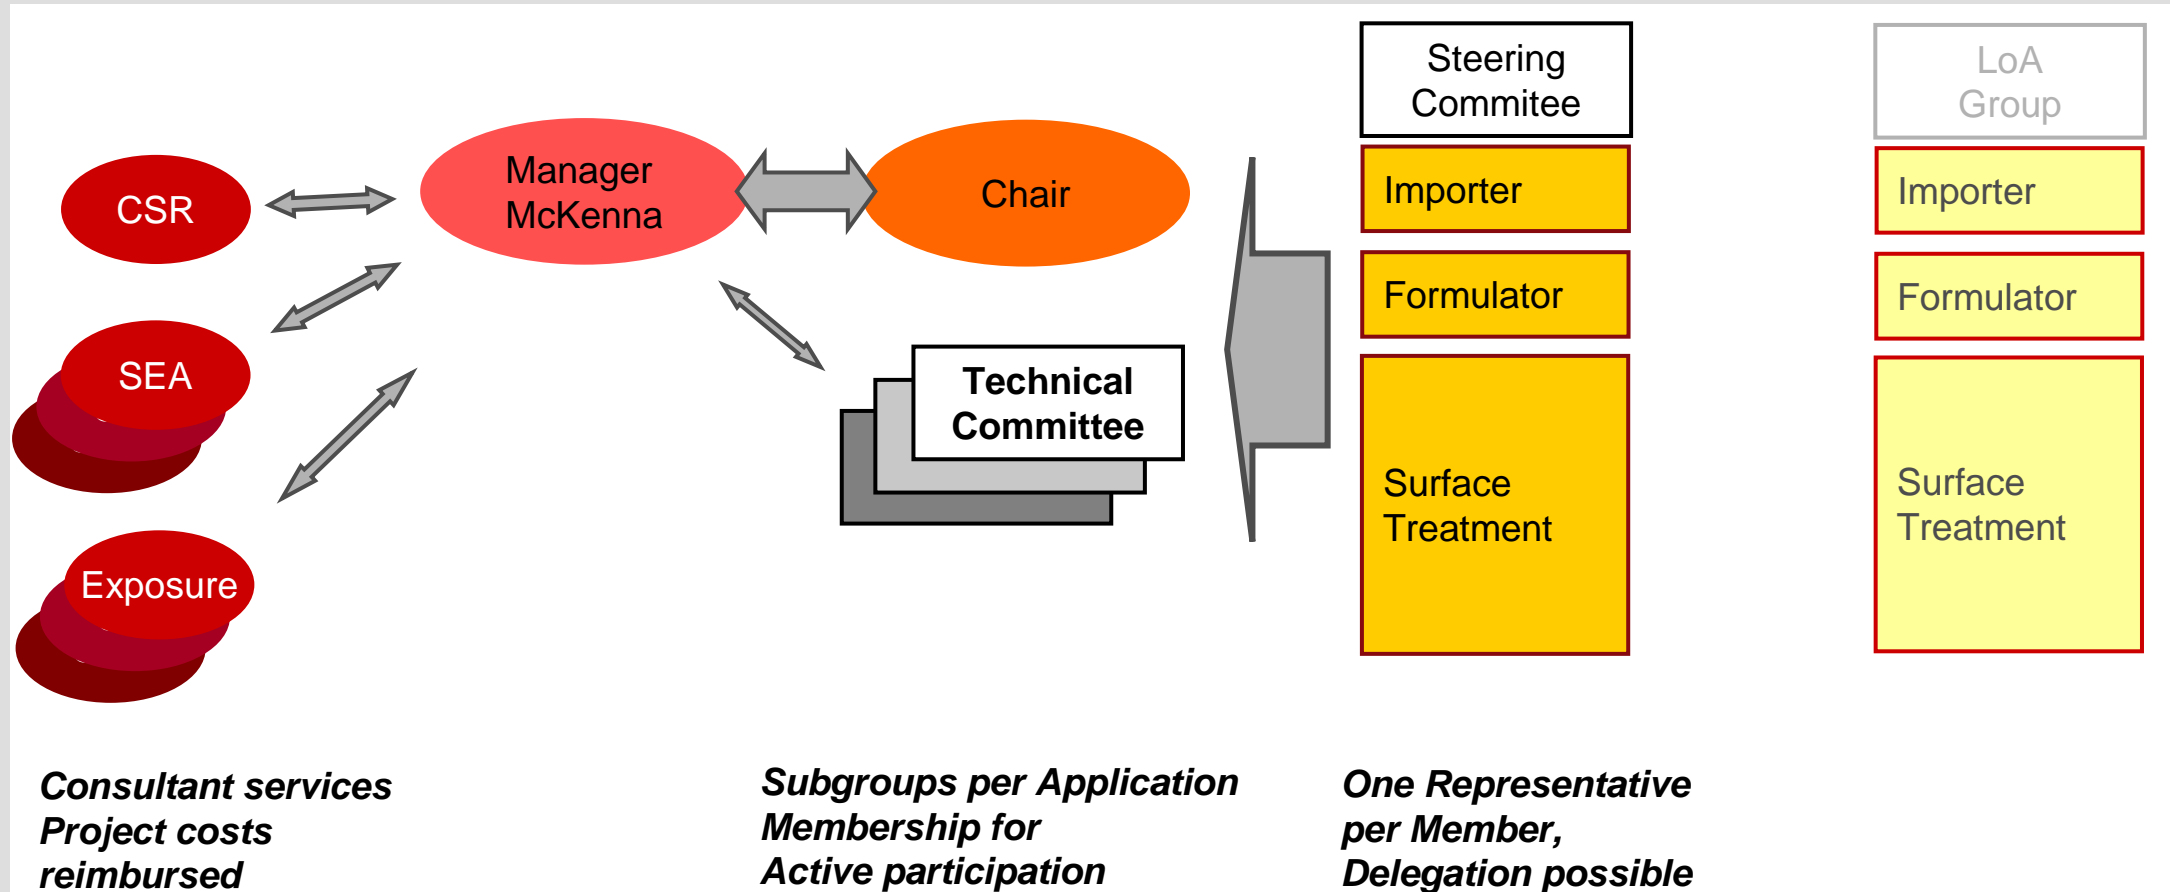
Steering Commitee

LoA Group

CSR

Manager McKenna

Chair

Importer

Formulator

Surface Treatment

Importer

Formulator

Surface Treatment

SEA

Technical Committee

Exposure

Consultant services
Project costs
reimbursed

Subgroups per Application
Membership for
Active participation

One Representative
per Member,
Delegation possible